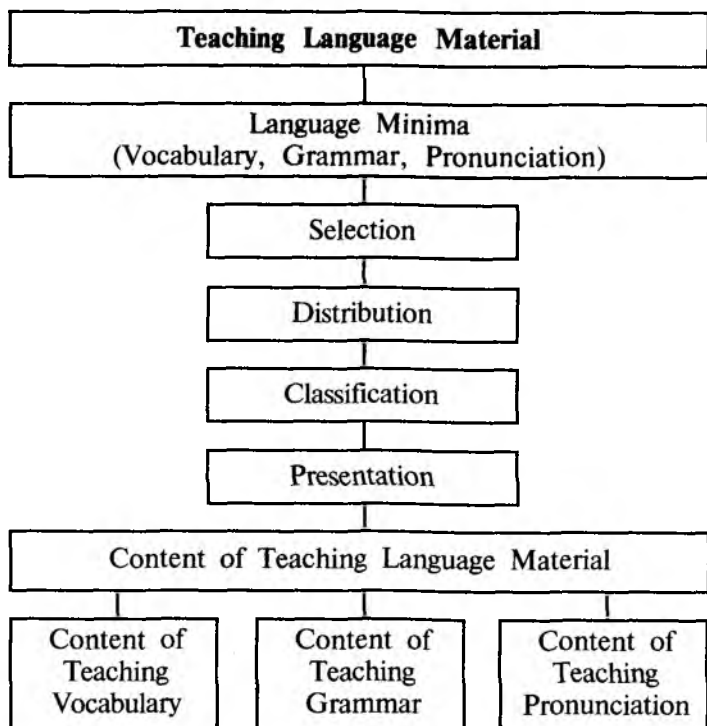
Teaching Language Material

Language Minima
(Vocabulary, Grammar, Pronunciation)

Selection

Distribution

Classification

Presentation

Content of Teaching Language Material

Content of Teaching Vocabulary

Content of Teaching Grammar

Content of Teaching Pronunciation